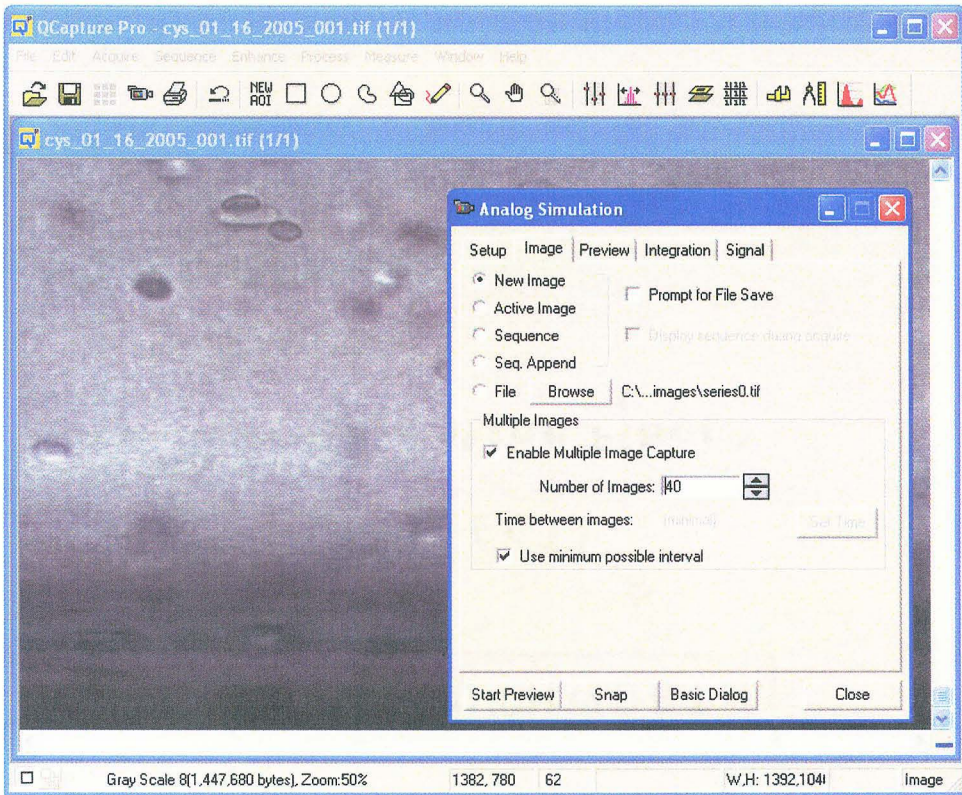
QCapture Pro - cys_01_16_2005_001.tif (1/1)

File Edit Acquire Sequence Enhance Process Measure Window Help

NEW AOI

cys_01_16_2005_001.tif (1/1)

Analog Simulation

Setup Image Preview Integration Signal

New Image

Active Image

Sequence

Seq. Append

File Browse C:\...images\series0.tif

Prompt for File Save

Display sequence during acquire

Multiple Images

Enable Multiple Image Capture

Number of Images: 40

Time between images: (minimal) Set Time

Use minimum possible interval

Start Preview Snap Basic Dialog Close

Gray Scale 8(1,447,680 bytes), Zoom:50% 1382, 780 62 W,H: 1392,1040 Image